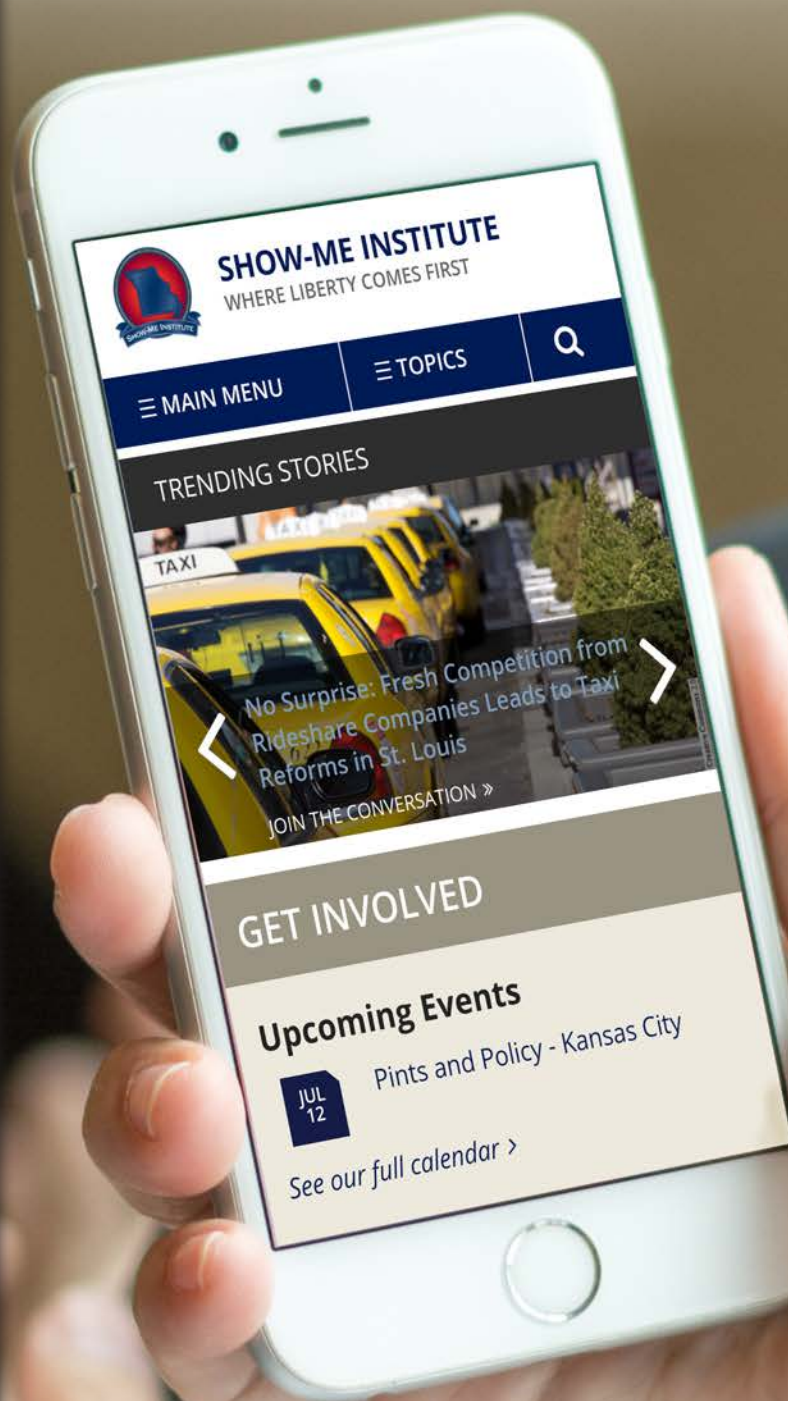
SHOW-ME INSTITUTE
SHOW-ME INSTITUTE
WHERE LIBERTY COMES FIRST

☰ MAIN MENU ☰ TOPICS

TRENDING STORIES

TAXI

No Surprise: Fresh Competition from Rideshare Companies Leads to Taxi Reforms in St. Louis

JOIN THE CONVERSATION »

GET INVOLVED

Upcoming Events

JUL 12 Pints and Policy - Kansas City

See our full calendar ›